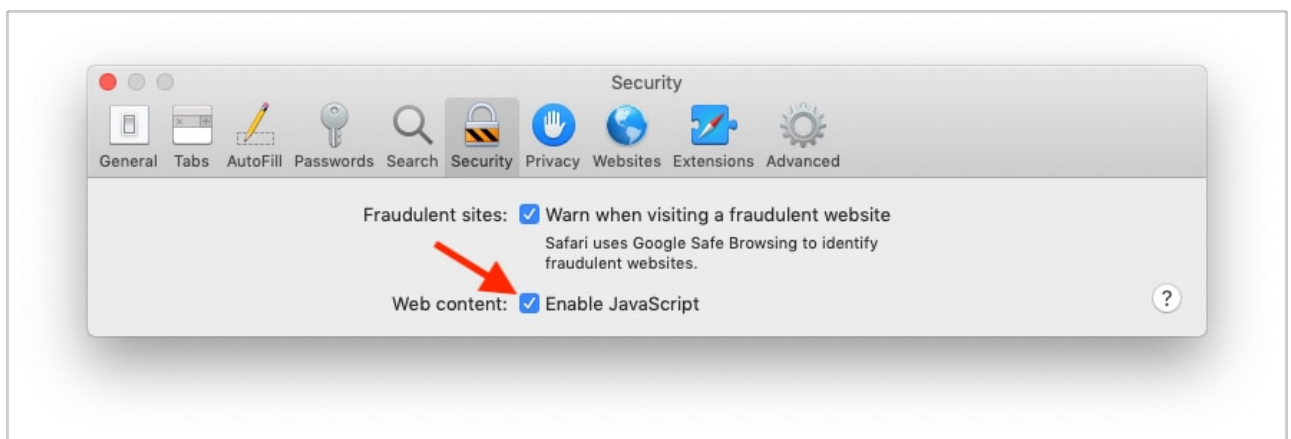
Security

General Tabs AutoFill Passwords Search Security Privacy Websites Extensions Advanced

Fraudulent sites: Warn when visiting a fraudulent website

Safari uses Google Safe Browsing to identify fraudulent websites.

Web content: Enable JavaScript

?